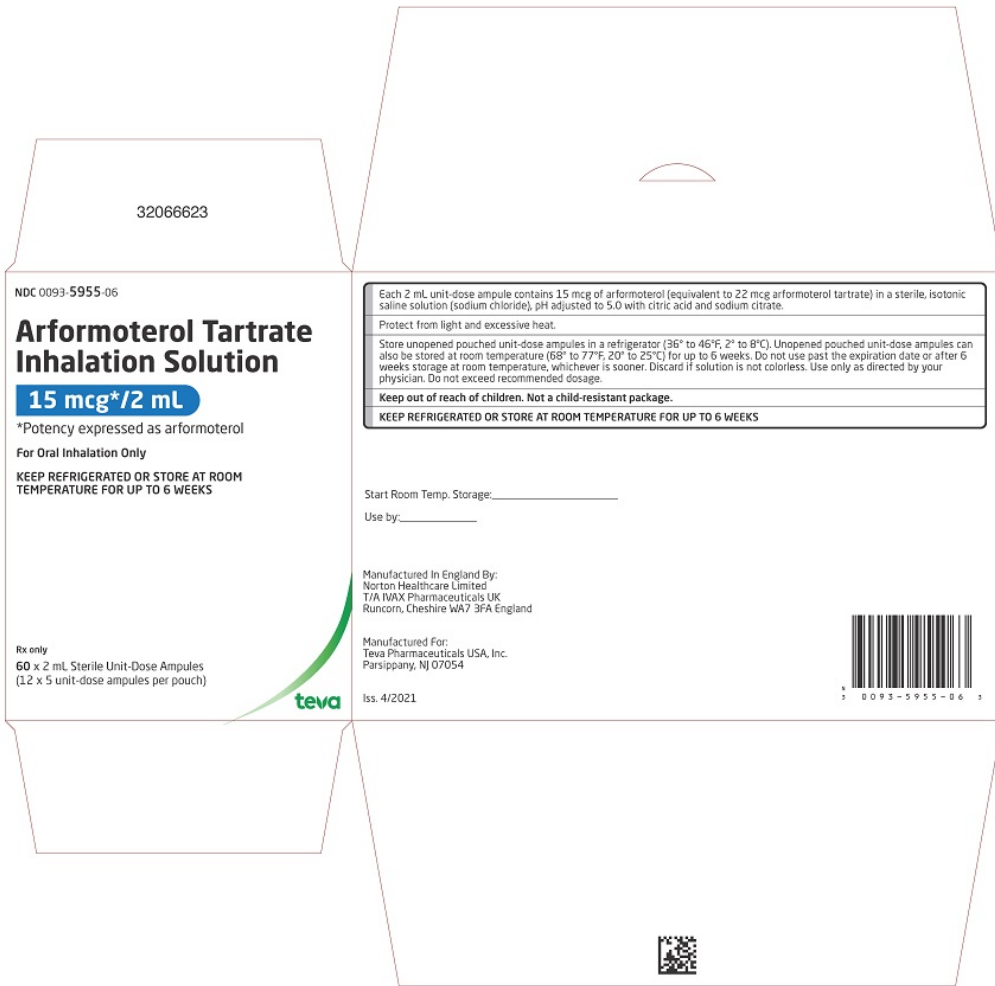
32066623

NDC 0093-5955-06

Arformoterol Tartrate Inhalation Solution

15 mcg*/2 mL

*Potency expressed as arformoterol

For Oral Inhalation Only

KEEP REFRIGERATED OR STORE AT ROOM TEMPERATURE FOR UP TO 6 WEEKS

Rx only

60 x 2 mL Sterile Unit-Dose Ampules (12 x 5 unit-dose ampules per pouch)

teva

Each 2 mL unit-dose ampule contains 15 mcg of arformoterol (equivalent to 22 mcg arformoterol tartrate) in a sterile, isotonic saline solution (sodium chloride), pH adjusted to 5.0 with citric acid and sodium citrate.

Protect from light and excessive heat.

Store unopened pouched unit-dose ampules in a refrigerator (36° to 46°F, 2° to 8°C). Unopened pouched unit-dose ampules can also be stored at room temperature (68° to 77°F, 20° to 25°C) for up to 6 weeks. Do not use past the expiration date or after 6 weeks storage at room temperature, whichever is sooner. Discard if solution is not colorless. Use only as directed by your physician. Do not exceed recommended dosage.

Keep out of reach of children. Not a child-resistant package.

KEEP REFRIGERATED OR STORE AT ROOM TEMPERATURE FOR UP TO 6 WEEKS

Start Room Temp. Storage:____________________

Use by:____________

Manufactured In England By:
Norton Healthcare Limited
T/A IVAX Pharmaceuticals UK
Runcorn, Cheshire WA7 3FA England

Manufactured For:
Teva Pharmaceuticals USA, Inc.
Parsippany, NJ 07054

Iss. 4/2021

3 0093-5955-06 3